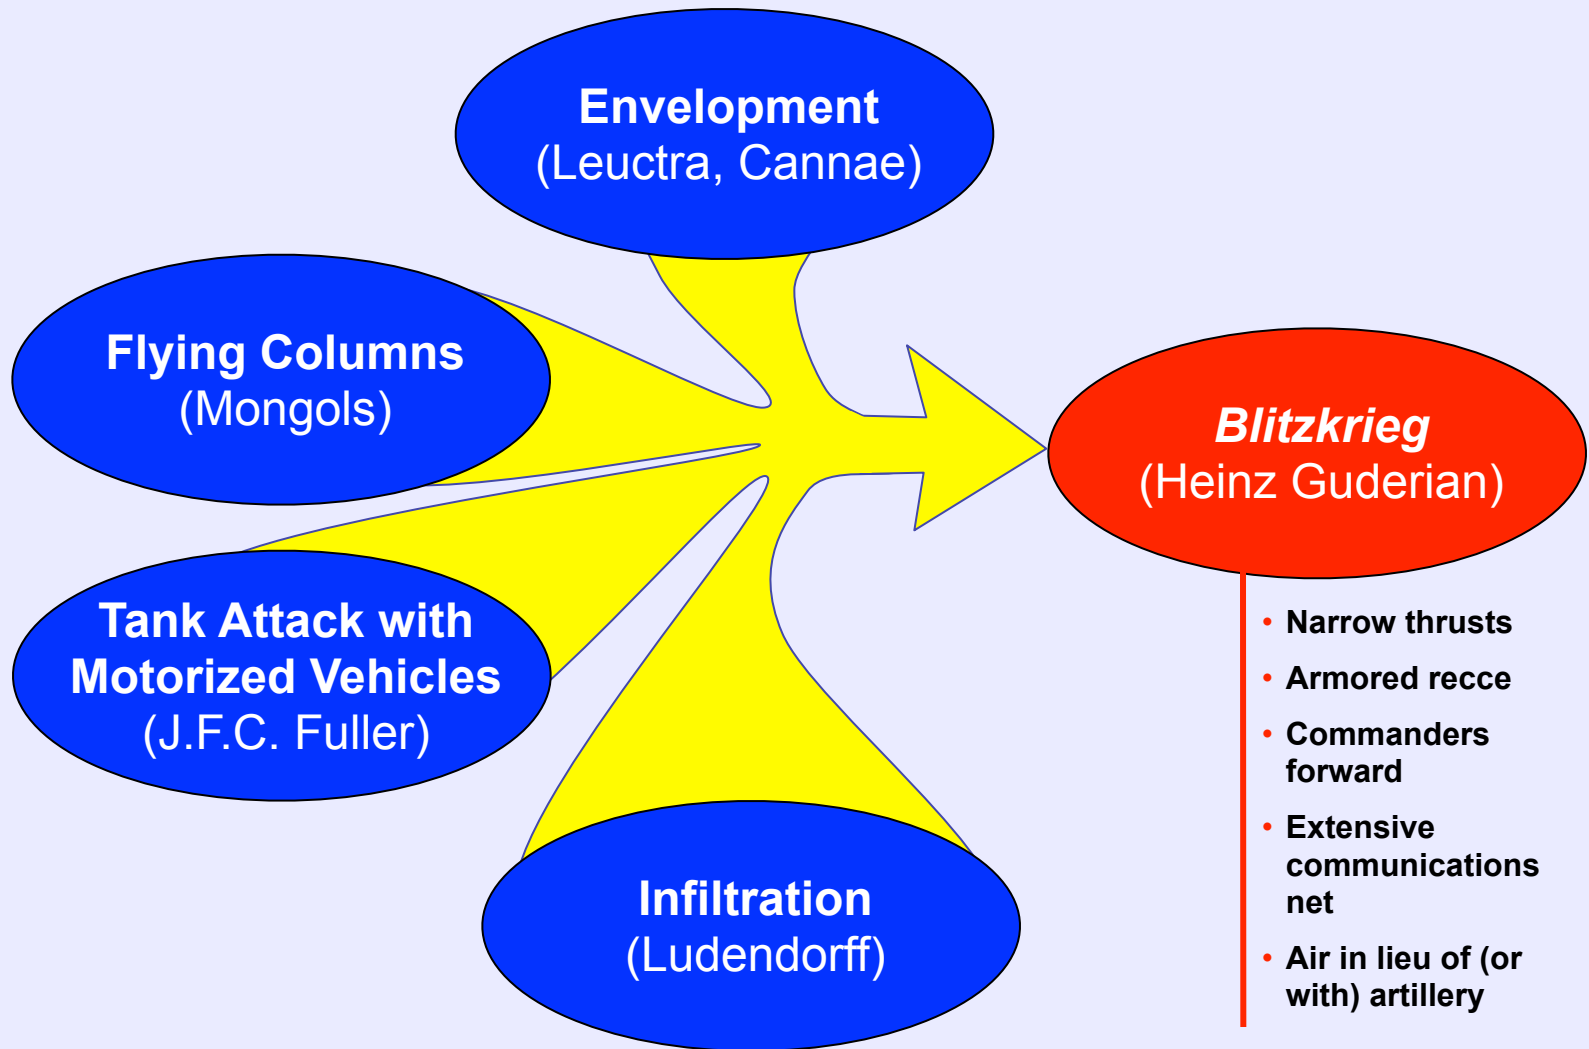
Envelopment
(Leuctra, Cannae)

Flying Columns
(Mongols)

Tank Attack with Motorized Vehicles
(J.F.C. Fuller)

Infiltration
(Ludendorff)

Blitzkrieg
(Heinz Guderian)

- Narrow thrusts
- Armored recce
- Commanders forward
- Extensive communications net
- Air in lieu of (or with) artillery